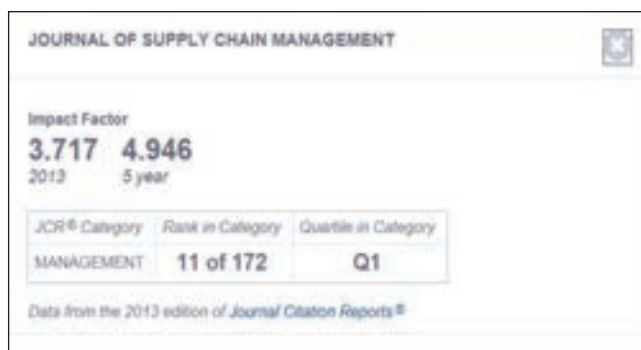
JOURNAL OF SUPPLY CHAIN MANAGEMENT

Impact Factor
3.717 4.946
2013 5 year

| JCR® Category | Rank in Category | Quartile in Category |
|---|---|---|
| MANAGEMENT | 11 of 172 | Q1 |

Data from the 2013 edition of Journal Citation Reports®